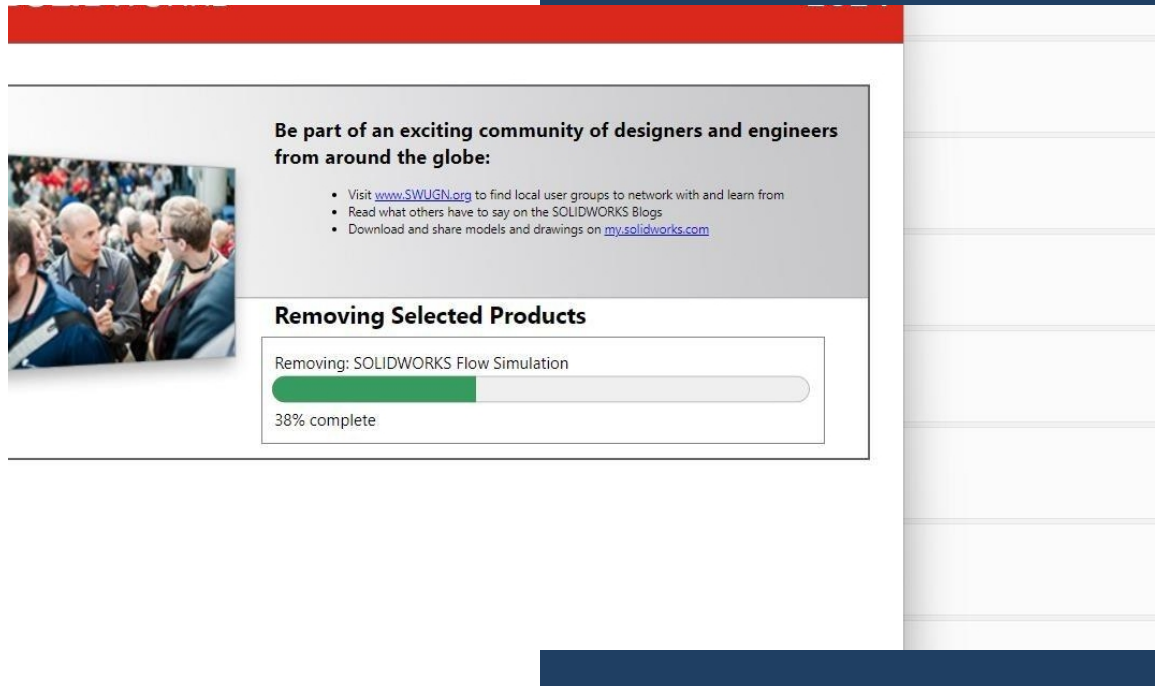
Be part of an exciting community of designers and engineers from around the globe:

- Visit www.SWUGN.org to find local user groups to network with and learn from
- Read what others have to say on the SOLIDWORKS Blogs
- Download and share models and drawings on my.solidworks.com

Removing Selected Products

Removing: SOLIDWORKS Flow Simulation

38% complete